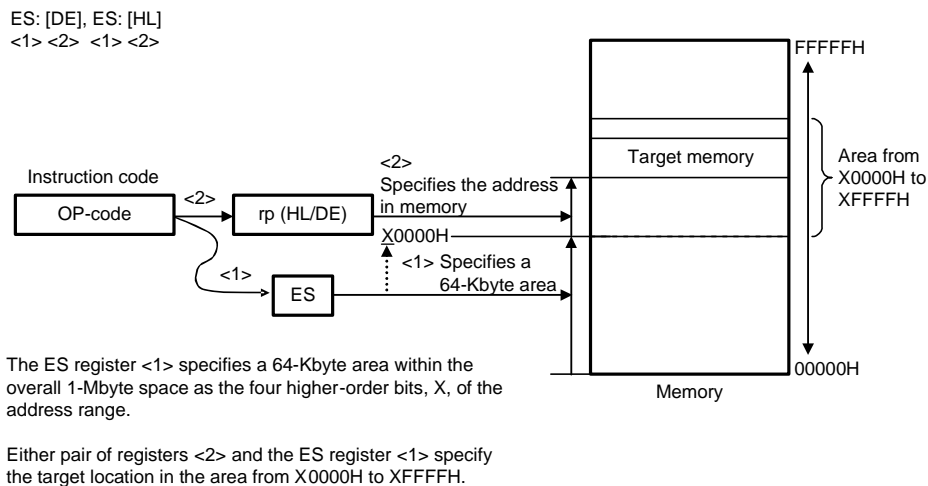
ES: [DE], ES: [HL]
<1> <2> <1> <2>

FFFFFH

Target memory

Area from X0000H to XFFFFH

Instruction code

OP-code

<2>

rp (HL/DE)

<2>
Specifies the address in memory

X0000H

<1>

<1> Specifies a 64-Kbyte area

ES

00000H

Memory

The ES register <1> specifies a 64-Kbyte area within the overall 1-Mbyte space as the four higher-order bits, X, of the address range.

Either pair of registers <2> and the ES register <1> specify the target location in the area from X0000H to XFFFFH.